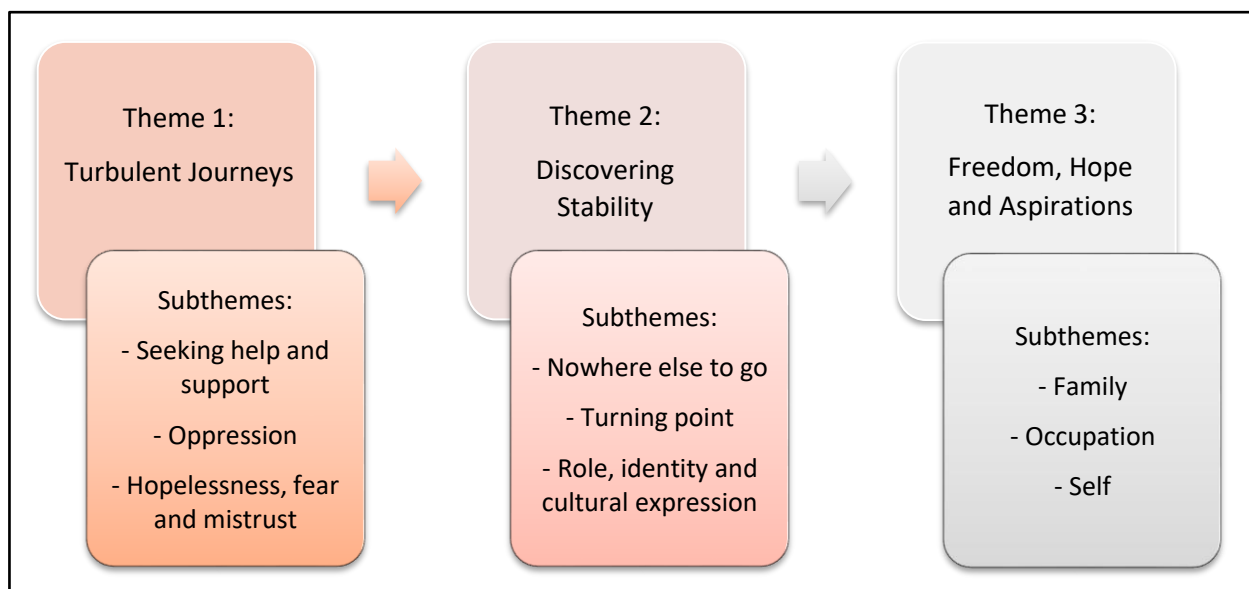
Theme 1:
Turbulent Journeys

Subthemes:
- Seeking help and support
- Oppression
- Hopelessness, fear and mistrust

Theme 2:
Discovering Stability

Subthemes:
- Nowhere else to go
- Turning point
- Role, identity and cultural expression

Theme 3:
Freedom, Hope and Aspirations

Subthemes:
- Family
- Occupation
- Self